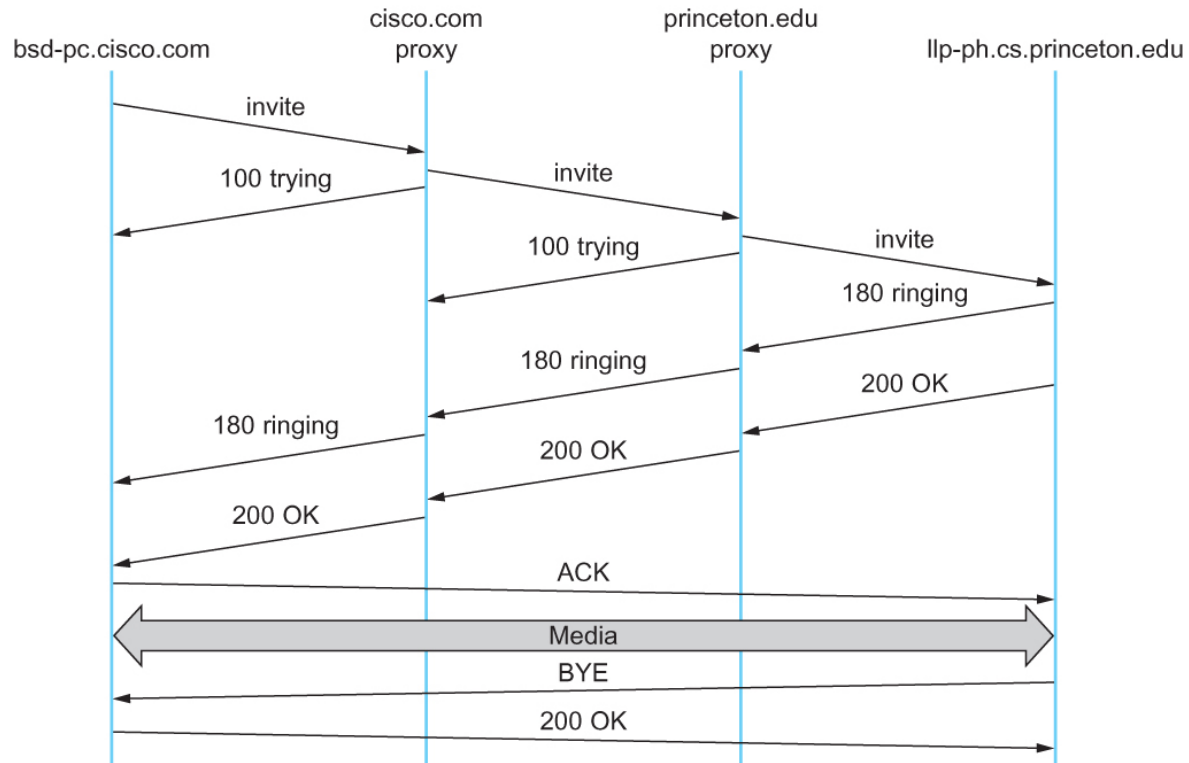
bsd-pc.cisco.com

cisco.com
proxy

princeton.edu
proxy

llp-ph.cs.princeton.edu

invite

100 trying

invite

100 trying

invite

180 ringing

180 ringing

200 OK

180 ringing

200 OK

200 OK

ACK

Media

BYE

200 OK